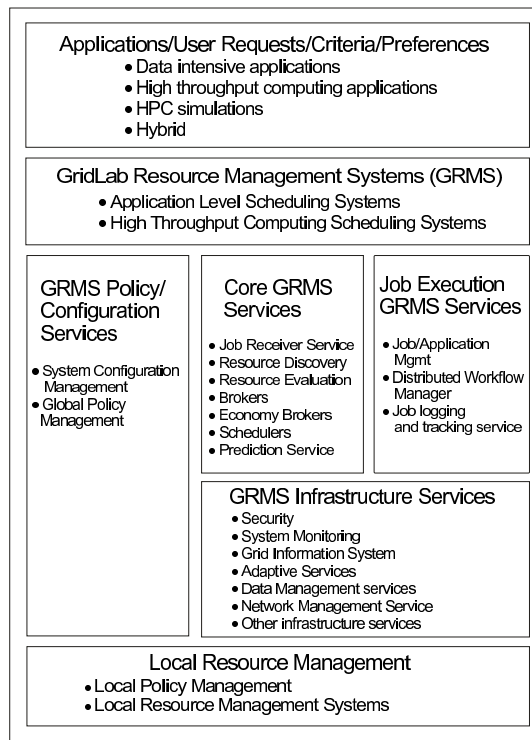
Applications/User Requests/Criteria/Preferences
• Data intensive applications
• High throughput computing applications
• HPC simulations
• Hybrid

GridLab Resource Management Systems (GRMS)
• Application Level Scheduling Systems
• High Throughput Computing Scheduling Systems

GRMS Policy/ Configuration Services
• System Configuration Management
• Global Policy Management

Core GRMS Services
• Job Receiver Service
• Resource Discovery
• Resource Evaluation
• Brokers
• Economy Brokers
• Schedulers
• Prediction Service

Job Execution GRMS Services
• Job/Application Mgmt
• Distributed Workflow Manager
• Job logging and tracking service

GRMS Infrastructure Services
• Security
• System Monitoring
• Grid Information System
• Adaptive Services
• Data Management services
• Network Management Service
• Other infrastructure services

Local Resource Management
• Local Policy Management
• Local Resource Management Systems